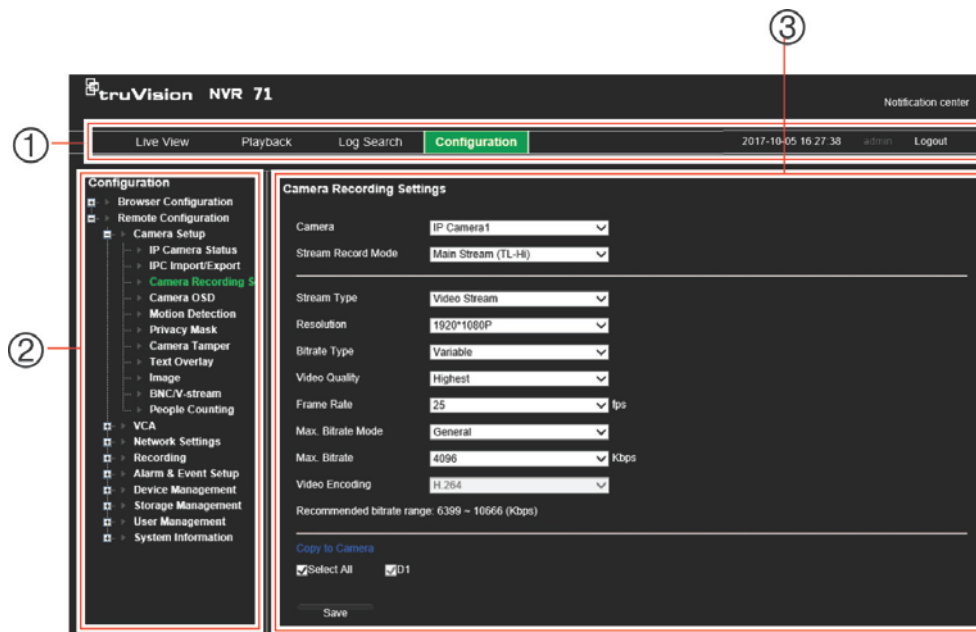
③

truVision NVR 71

Notification center

①

Live View Playback Log Search Configuration 2017-10-05 16:27:38 admin Logout

②

Configuration
Browser Configuration
Remote Configuration
Camera Setup
IP Camera Status
IPC Import/Export
Camera Recording S
Camera OSD
Motion Detection
Privacy Mask
Camera Tamper
Text Overlay
Image
BNC/V-stream
People Counting
VCA
Network Settings
Recording
Alarm & Event Setup
Device Management
Storage Management
User Management
System Information

Camera Recording Settings

Camera IP Camera1
Stream Record Mode Main Stream (TL-Hi)

Stream Type Video Stream
Resolution 1920*1080P
Bitrate Type Variable
Video Quality Highest
Frame Rate 25 fps
Max. Bitrate Mode General
Max. Bitrate 4096 Kbps
Video Encoding H.264
Recommended bitrate range: 6399 ~ 10666 (Kbps)

Copy to Camera
Select All D1

Save